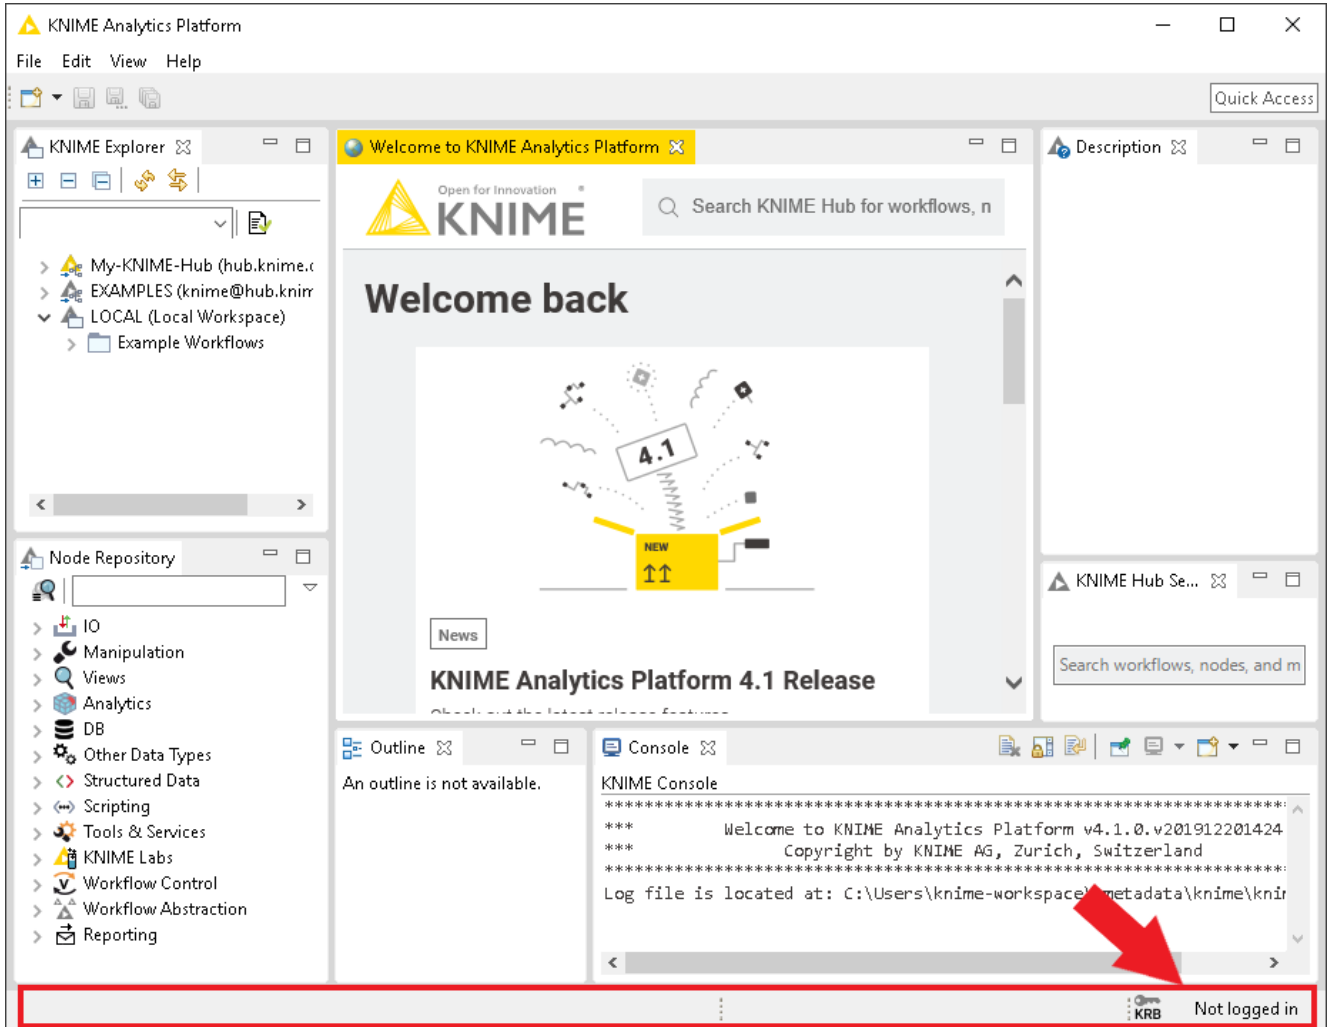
KNIME Analytics Platform

File Edit View Help

Quick Access

KNIME Explorer

My-KNIME-Hub (hub.knime.c
EXAMPLES (knime@hub.knim
LOCAL (Local Workspace)
Example Workflows

Node Repository

IO
Manipulation
Views
Analytics
DB
Other Data Types
Structured Data
Scripting
Tools & Services
KNIME Labs
Workflow Control
Workflow Abstraction
Reporting

Welcome to KNIME Analytics Platform

Open for Innovation
KNIME

Search KNIME Hub for workflows, n

Welcome back

4.1

NEW

News

KNIME Analytics Platform 4.1 Release

Description

KNIME Hub Se...

Search workflows, nodes, and m

Outline

An outline is not available.

Console

KNIME Console
**************************************************************************
*** Welcome to KNIME Analytics Platform v4.1.0.v201912201424
*** Copyright by KNIME AG, Zurich, Switzerland
**************************************************************************
Log file is located at: C:\Users\knime-workspace\.metadata\knime\knir

KRB

Not logged in